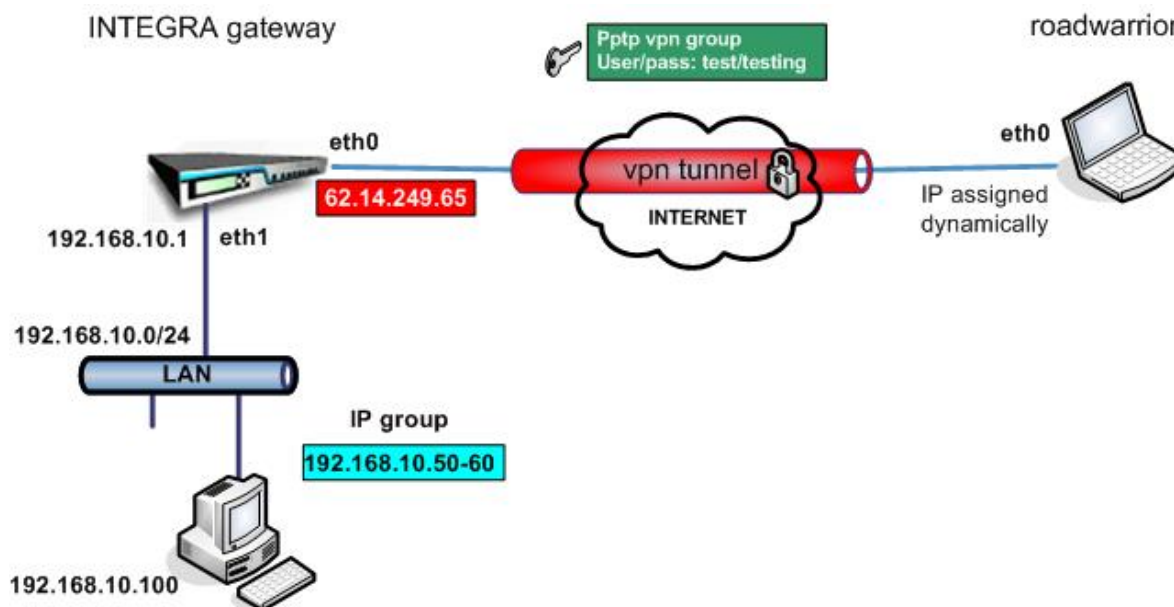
INTEGRA gateway

Pptp vpn group
User/pass: test/testing

roadwarrior

eth0

62.14.249.65

vpn tunnel

INTERNET

eth0

IP assigned dynamically

192.168.10.1

eth1

192.168.10.0/24

LAN

IP group

192.168.10.50-60

192.168.10.100